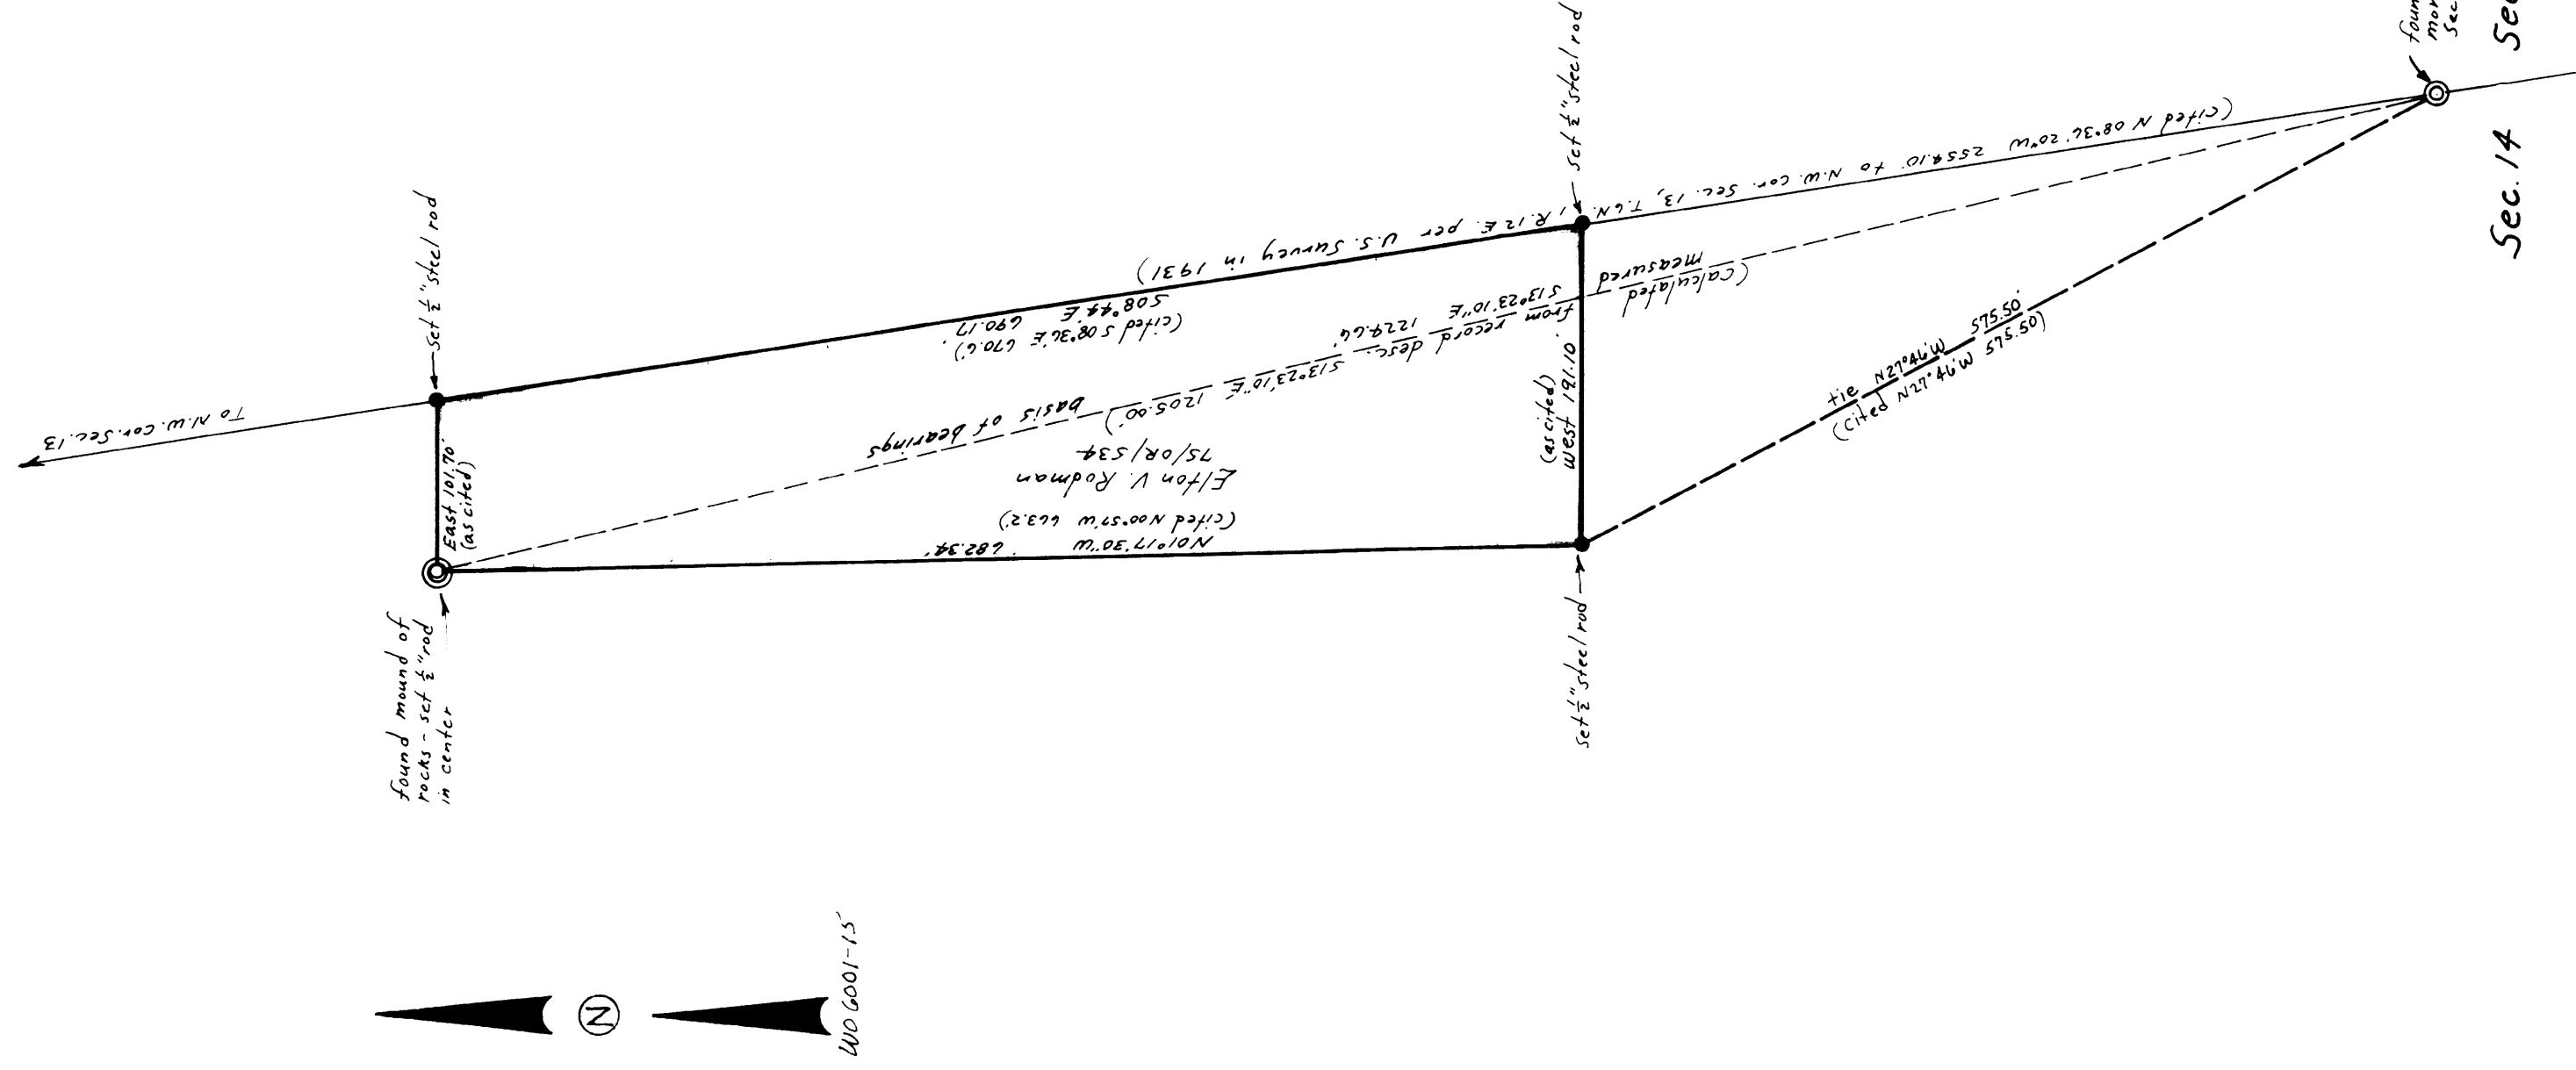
found mon Sec

Sec

(cited N 08°32'20"W 2558.10' to N.W. cor. Sec. 13, T.6N., R.12E. per U.S. Survey in 1931)

set ½" steel rod

Sec. 14

set ½" steel rod

S08°44'E 690.17'
(cited S 08°36'E 670.6')

measured
(calculated

from record desc. S13°23'10"E 1224.64'

(as cited) West 191.10

To N.W. cor. Sec. 13

basis of bearings (1205.00') S13°23'10"E 1205.00'

tie N27°46'W 575.50'
(cited N27°46'W 575.50')

Elton V. Rodman
75/OR/534

East 101.70' (as cited)

(cited N00°57'W 663.2')
N01°17'30"W 682.34'

found mound of rocks - set ½" rod in center

set ½" steel rod

N

WO 6001-15